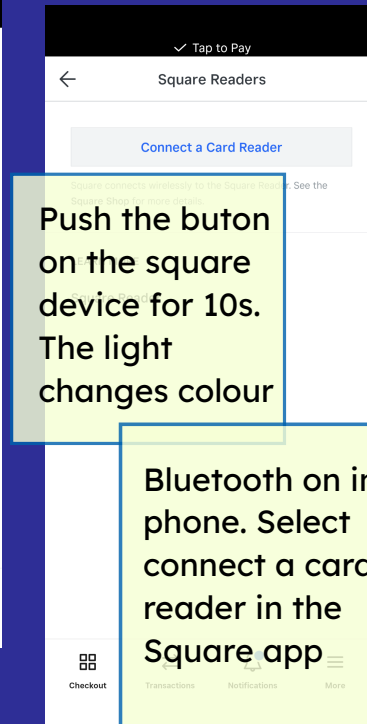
✓ Tap to Pay

Square Readers

Connect a Card Reader

Square connects wirelessly to the Square Reader. See the Square Shop for more details.

Push the buton on the square device for 10s. The light changes colour

Bluetooth on i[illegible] phone. Select connect a car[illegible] reader in the Square app

Checkout

Transactions

Notifications

More